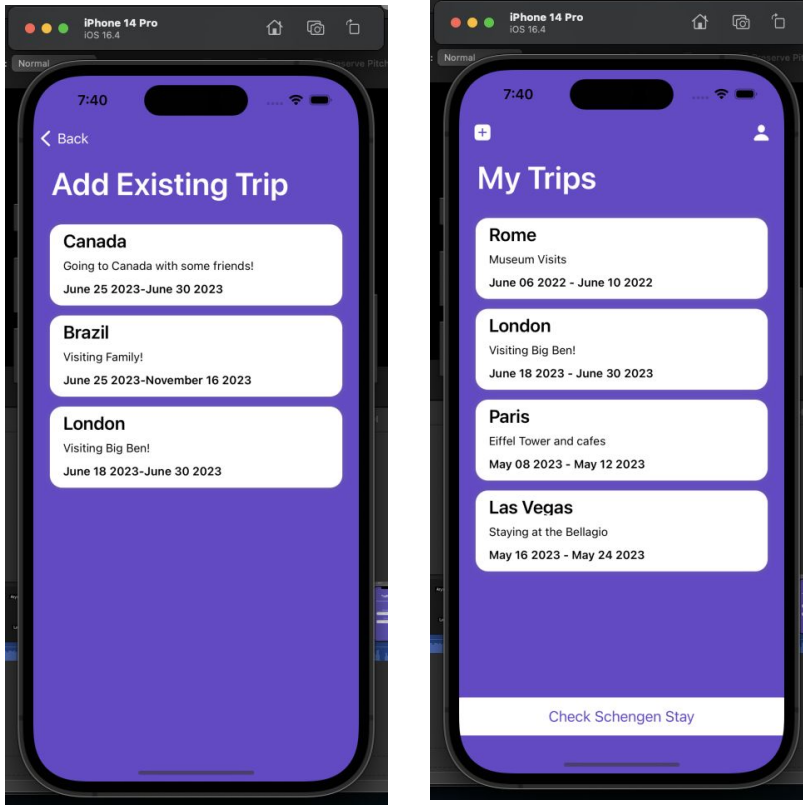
iPhone 14 Pro
iOS 16.4

Normal

7:40

Back

Add Existing Trip

Canada
Going to Canada with some friends!
June 25 2023-June 30 2023

Brazil
Visiting Family!
June 25 2023-November 16 2023

London
Visiting Big Ben!
June 18 2023-June 30 2023

iPhone 14 Pro
iOS 16.4

Normal

7:40

My Trips

Rome
Museum Visits
June 06 2022 - June 10 2022

London
Visiting Big Ben!
June 18 2023 - June 30 2023

Paris
Eiffel Tower and cafes
May 08 2023 - May 12 2023

Las Vegas
Staying at the Bellagio
May 16 2023 - May 24 2023

Check Schengen Stay